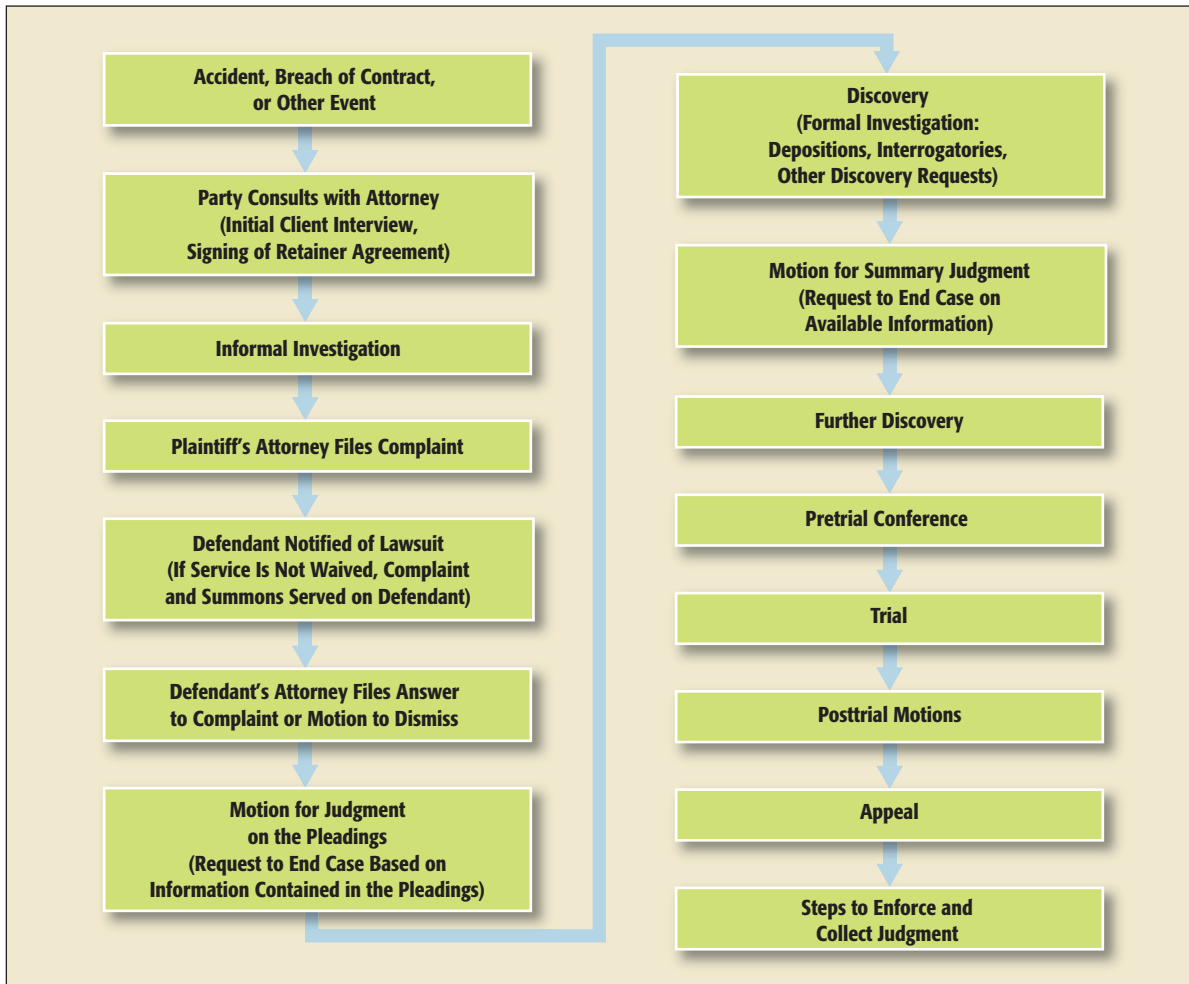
Accident, Breach of Contract, or Other Event

Party Consults with Attorney (Initial Client Interview, Signing of Retainer Agreement)

Informal Investigation

Plaintiff's Attorney Files Complaint

Defendant Notified of Lawsuit (If Service Is Not Waived, Complaint and Summons Served on Defendant)

Defendant's Attorney Files Answer to Complaint or Motion to Dismiss

Motion for Judgment on the Pleadings (Request to End Case Based on Information Contained in the Pleadings)

Discovery (Formal Investigation: Depositions, Interrogatories, Other Discovery Requests)

Motion for Summary Judgment (Request to End Case on Available Information)

Further Discovery

Pretrial Conference

Trial

Posttrial Motions

Appeal

Steps to Enforce and Collect Judgment